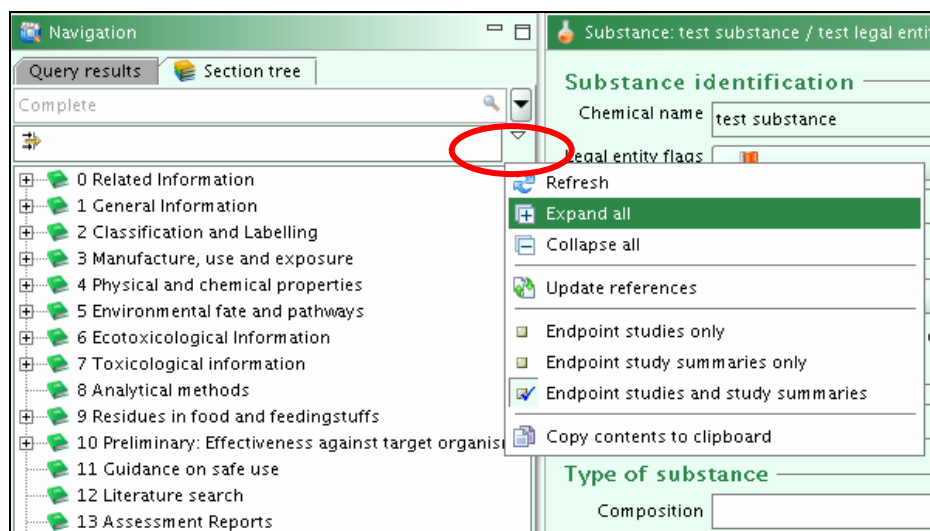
Navigation

Query results

Section tree

Complete

0 Related Information
1 General Information
2 Classification and Labelling
3 Manufacture, use and exposure
4 Physical and chemical properties
5 Environmental fate and pathways
6 Ecotoxicological Information
7 Toxicological information
8 Analytical methods
9 Residues in food and feedingstuffs
10 Preliminary: Effectiveness against target organis
11 Guidance on safe use
12 Literature search
13 Assessment Reports

Refresh
Expand all
Collapse all
Update references
Endpoint studies only
Endpoint study summaries only
Endpoint studies and study summaries
Copy contents to clipboard

Substance: test substance / test legal enti

Substance identification

Chemical name test substance

Legal entity flags

Type of substance

Composition